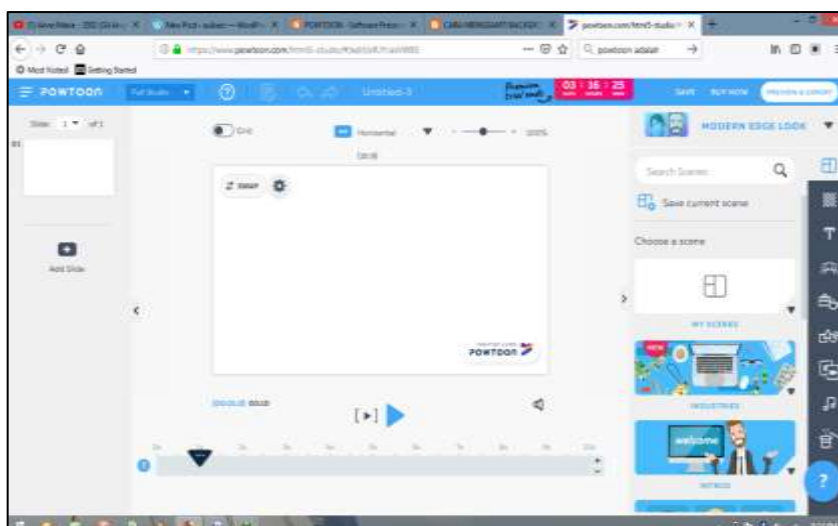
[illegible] × | New Post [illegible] × | POWTOON - Software Presen × | CARA MENGGUNAKAN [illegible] × | powtoon.com/html5-studio × | +

https://www.powtoon.com/html5-studio/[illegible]

powtoon adalah

Most Visited | Getting Started

POWTOON | Full Studio | Untitled-3 | Premium trial ends in | 03 : 36 : 25 | SAVE | BUY NOW | PREVIEW & EXPORT

Slide 1 of 1

01

Add Slide

Grid | Horizontal | 100%

00:10

Swap

POWTOON

00:00.0 00:10

MODERN EDGE LOOK

Search Scenes

Save current scene

Choose a scene

MY SCENES

NEW

INDUSTRIES

welcome

INTROS